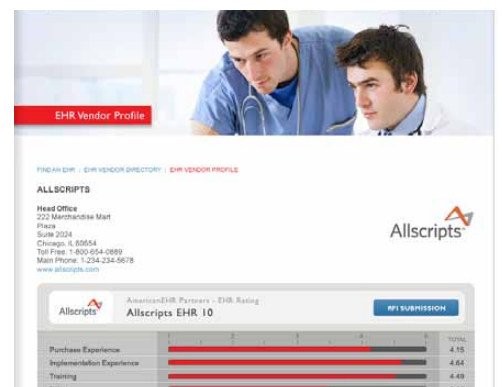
EHR Vendor Profile

FIND AN EHR | EHR VENDOR DIRECTORY | EHR VENDOR PROFILE

ALLSCRIPTS

Head Office
222 Merchandise Mart Plaza
Suite 2024
Chicago, IL 60654
Toll Free: 1-800-654-0889
Main Phone: 1-234-234-5678
www.allscripts.com

Allscripts

Allscripts

AmericanEHR Partners - EHR Rating
Allscripts EHR 10

RFI SUBMISSION

| | 1 2 3 4 5 | TOTAL |
|---|---|---|
| Purchase Experience | | 4.15 |
| Implementation Experience | | 4.64 |
| Training | | 4.49 |